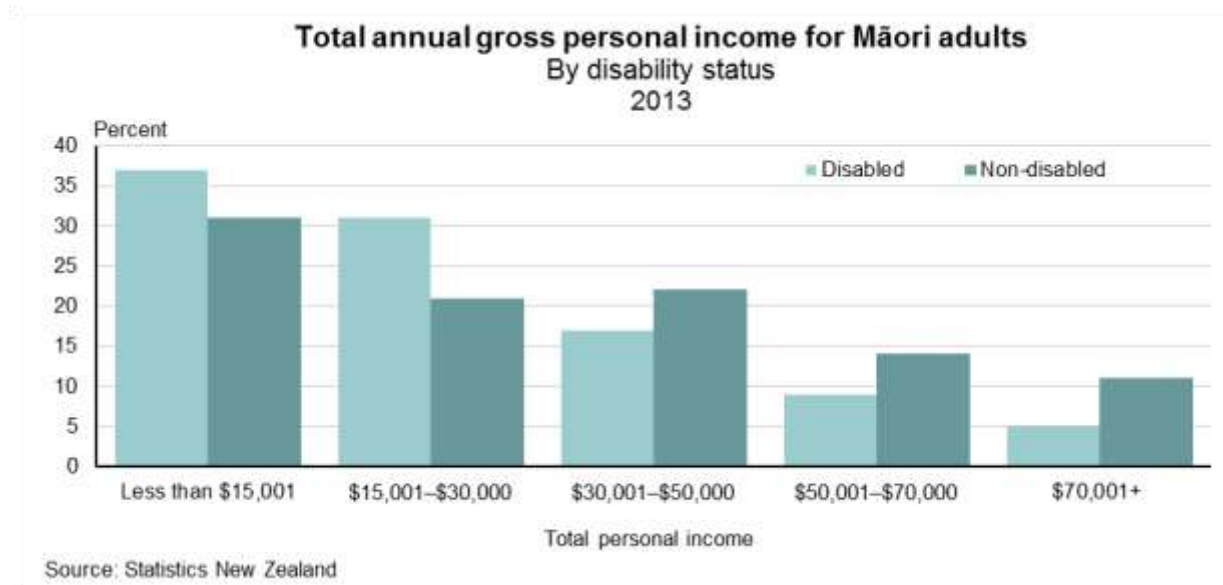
Total annual gross personal income for Māori adults
By disability status
2013

Percent

40
35
30
25
20
15
10
5
0

Disabled
Non-disabled

Less than \$15,001
\$15,001–\$30,000
\$30,001–\$50,000
\$50,001–\$70,000
\$70,001+

Total personal income

Source: Statistics New Zealand